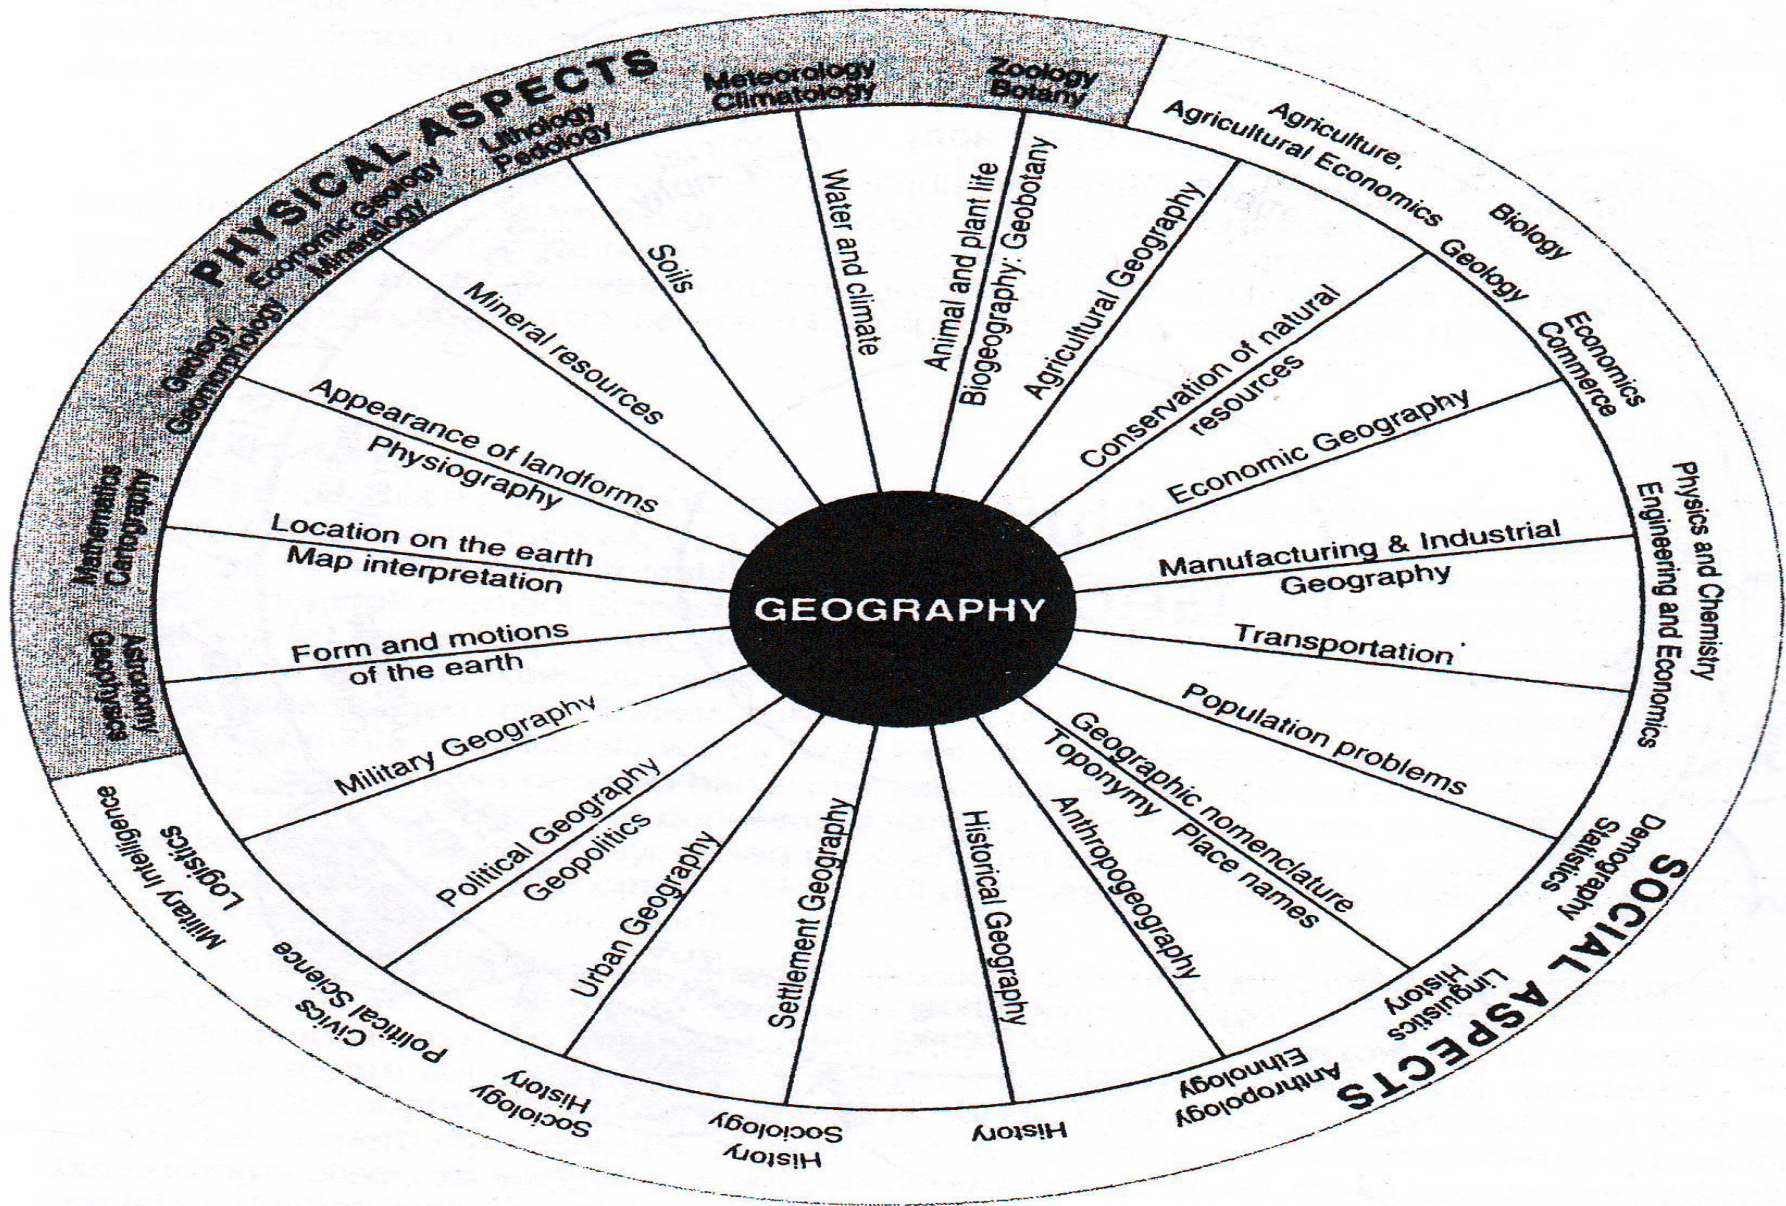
PHYSICAL ASPECTS

Meteorology
Climatology

Zoology
Botany

Lithology
Pedology

Economic Geology
Mineralogy

Geology
Geomorphology

Mathematics
Cartography

Geophysics
Astronomy

Agriculture,
Agricultural Economics

Biology

Geology

Economics
Commerce

Physics and Chemistry
Engineering and Economics

Demography
Statistics

Linguistics
History

Anthropology
Ethnology

History

History
Sociology

Sociology
History

Political Science
Civics

Military intelligence
Logistics

SOCIAL ASPECTS

GEOGRAPHY

Soils

Water and climate

Animal and plant life
Biogeography: Geobotany

Agricultural Geography

Conservation of natural resources

Economic Geography

Manufacturing & Industrial Geography

Transportation

Population problems

Geographic nomenclature
Toponymy Place names

Anthropogeography

Historical Geography

Settlement Geography

Urban Geography

Political Geography
Geopolitics

Military Geography

Form and motions of the earth

Location on the earth
Map interpretation

Appearance of landforms
Physiography

Mineral resources